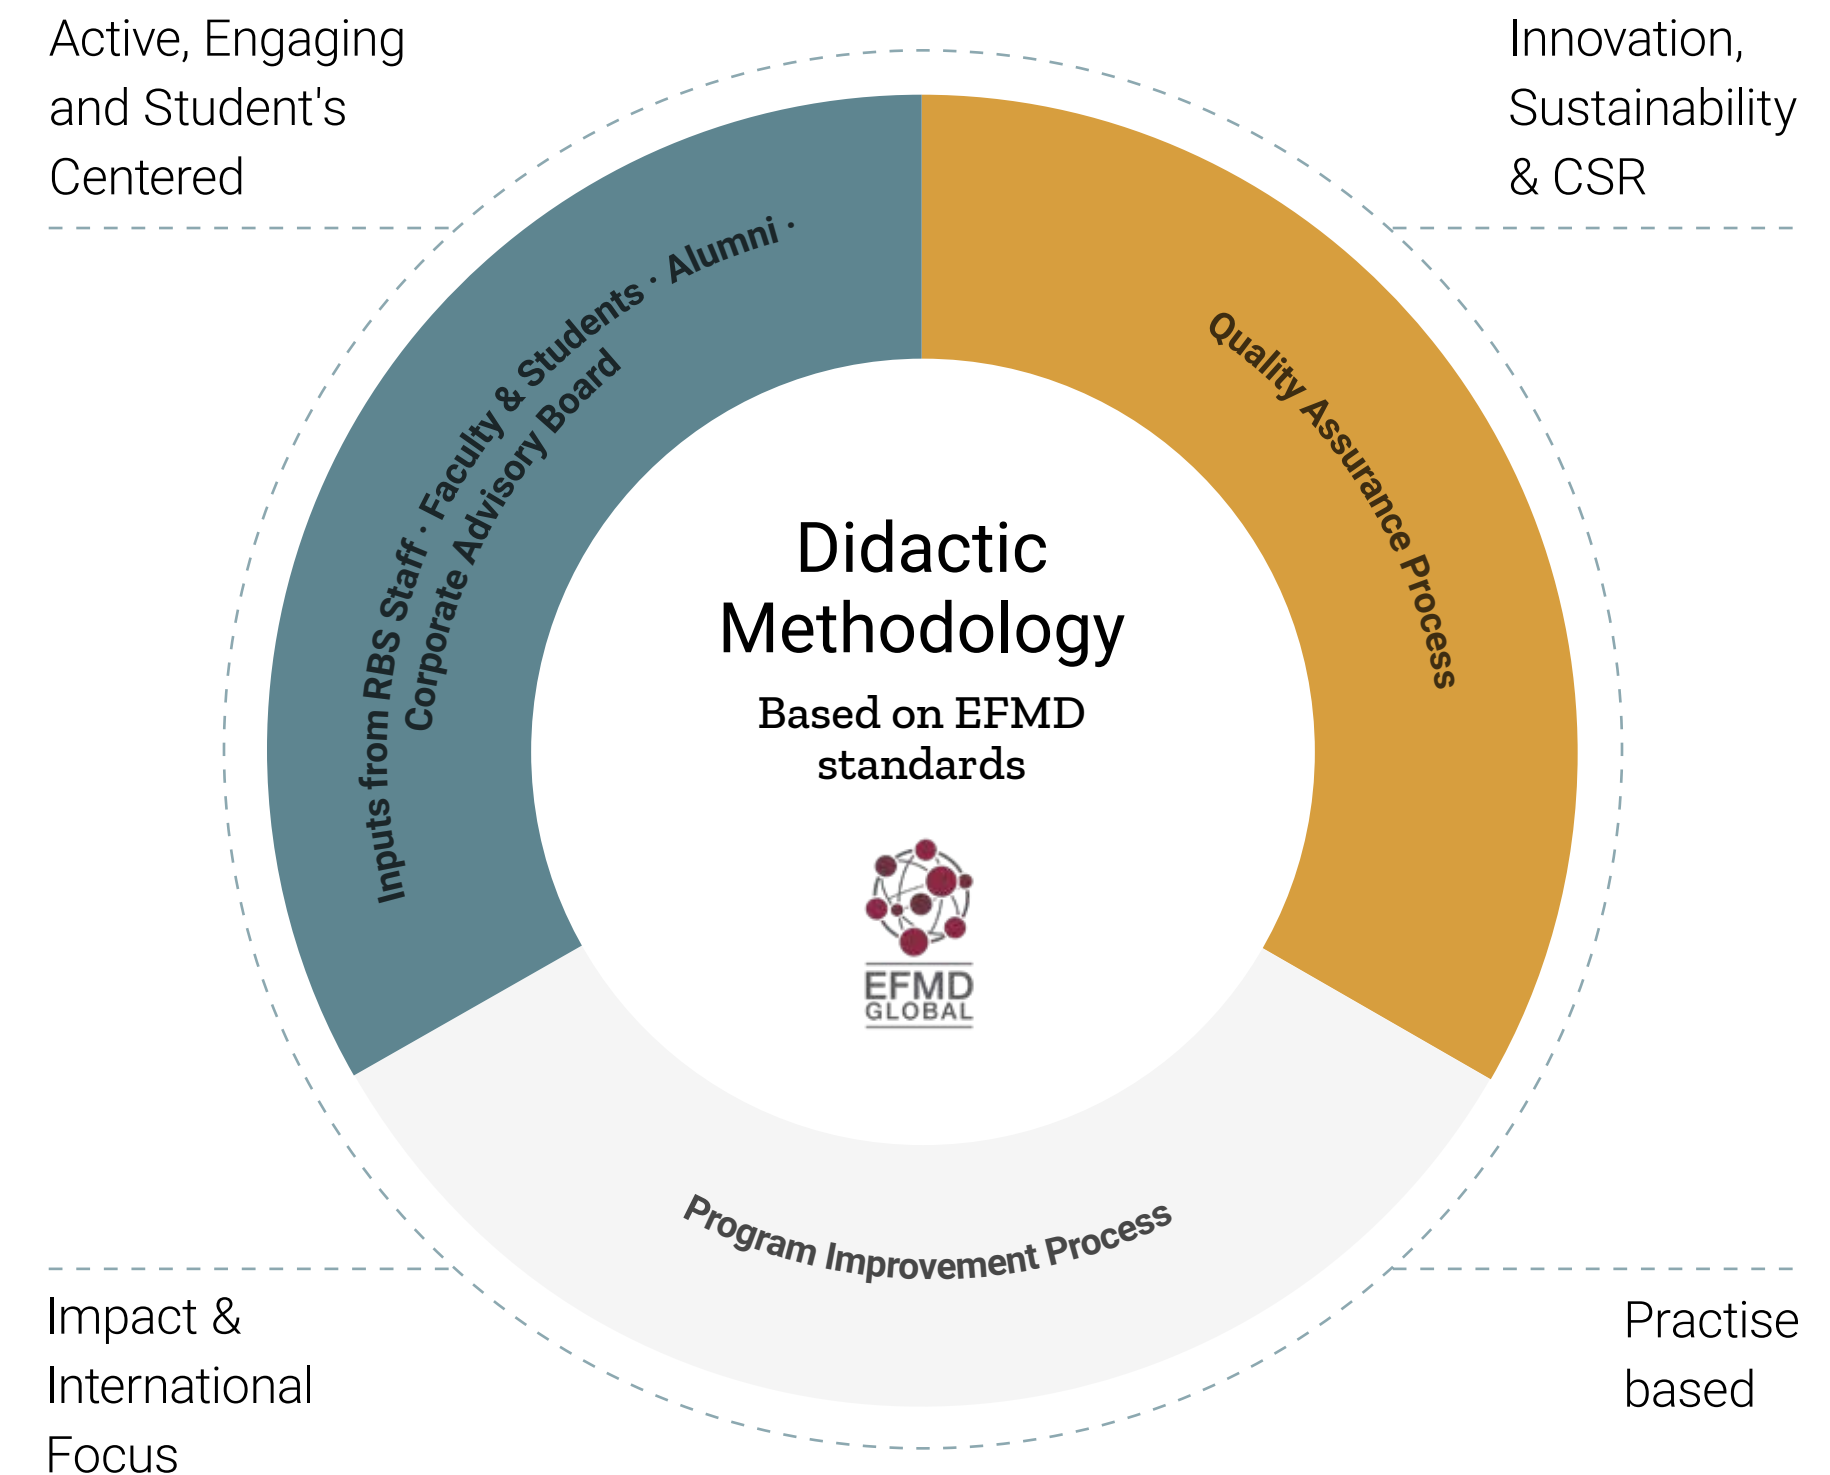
Active, Engaging and Student's Centered

Innovation, Sustainability & CSR

Inputs from RBS Staff · Faculty & Students · Alumni · Corporate Advisory Board

Quality Assurance Process

Didactic Methodology

Based on EFMD standards

EFMD GLOBAL

Program Improvement Process

Impact & International Focus

Practise based